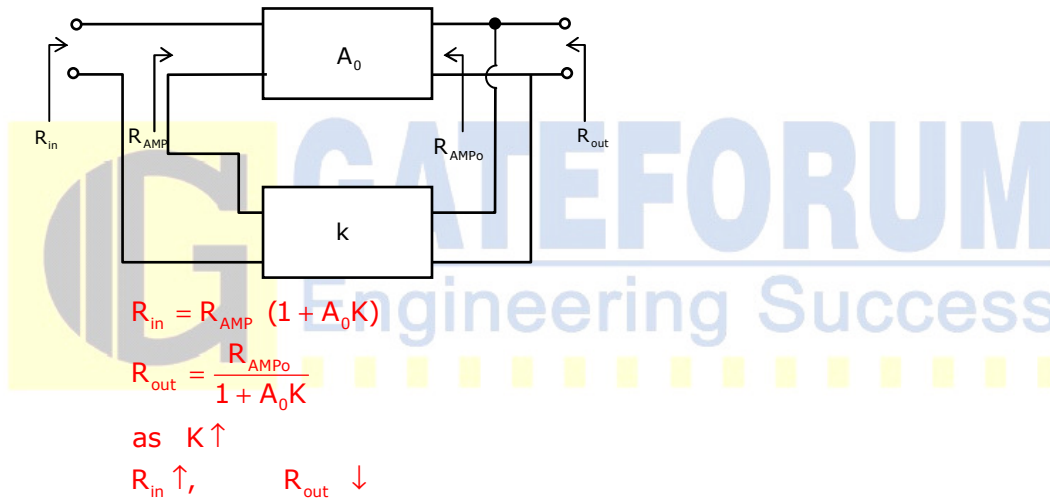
$A_0$

$R_{in}$

$R_{AMP}$

$R_{AMPo}$

$R_{out}$

k

GATEFORUM
Engineering Success

$R_{in} = R_{AMP} \ (1 + A_0K)$

$R_{out} = \frac{R_{AMPo}}{1 + A_0K}$

as $K\uparrow$

$R_{in}\uparrow$, $R_{out} \downarrow$